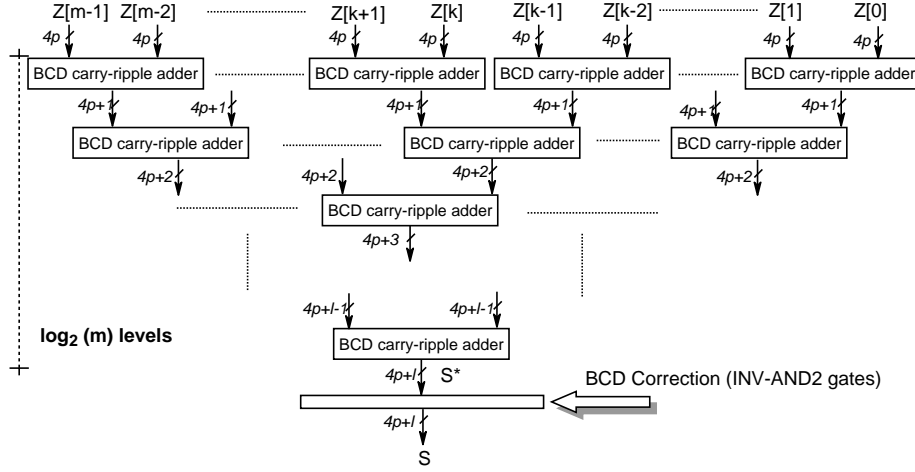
Z[m-1] Z[m-2] Z[k+1] Z[k] Z[k-1] Z[k-2] Z[1] Z[0]

4p 4p 4p 4p 4p 4p 4p 4p

BCD carry-ripple adder BCD carry-ripple adder BCD carry-ripple adder BCD carry-ripple adder

4p+1 4p+1 4p+1 4p+1 4p+1 4p+1

BCD carry-ripple adder BCD carry-ripple adder BCD carry-ripple adder

4p+2 4p+2 4p+2 4p+2

BCD carry-ripple adder

4p+3

4p+l-1 4p+l-1

$\log_2 (m)$ levels

BCD carry-ripple adder

4p+l S*

BCD Correction (INV-AND2 gates)

4p+l

S